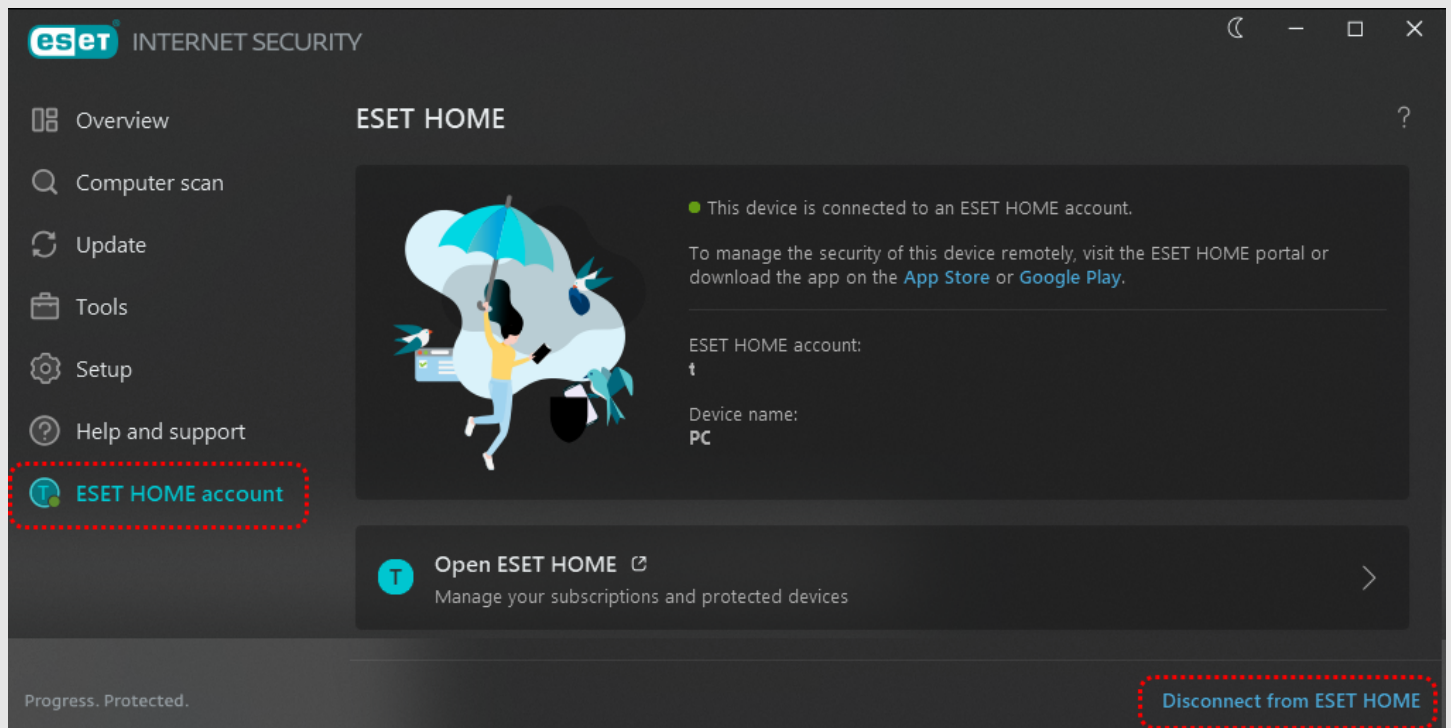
eset INTERNET SECURITY

Overview

Computer scan

Update

Tools

Setup

Help and support

T ESET HOME account

ESET HOME

?

This device is connected to an ESET HOME account.

To manage the security of this device remotely, visit the ESET HOME portal or download the app on the App Store or Google Play.

ESET HOME account:
t

Device name:
PC

T Open ESET HOME
Manage your subscriptions and protected devices

Progress. Protected.

Disconnect from ESET HOME